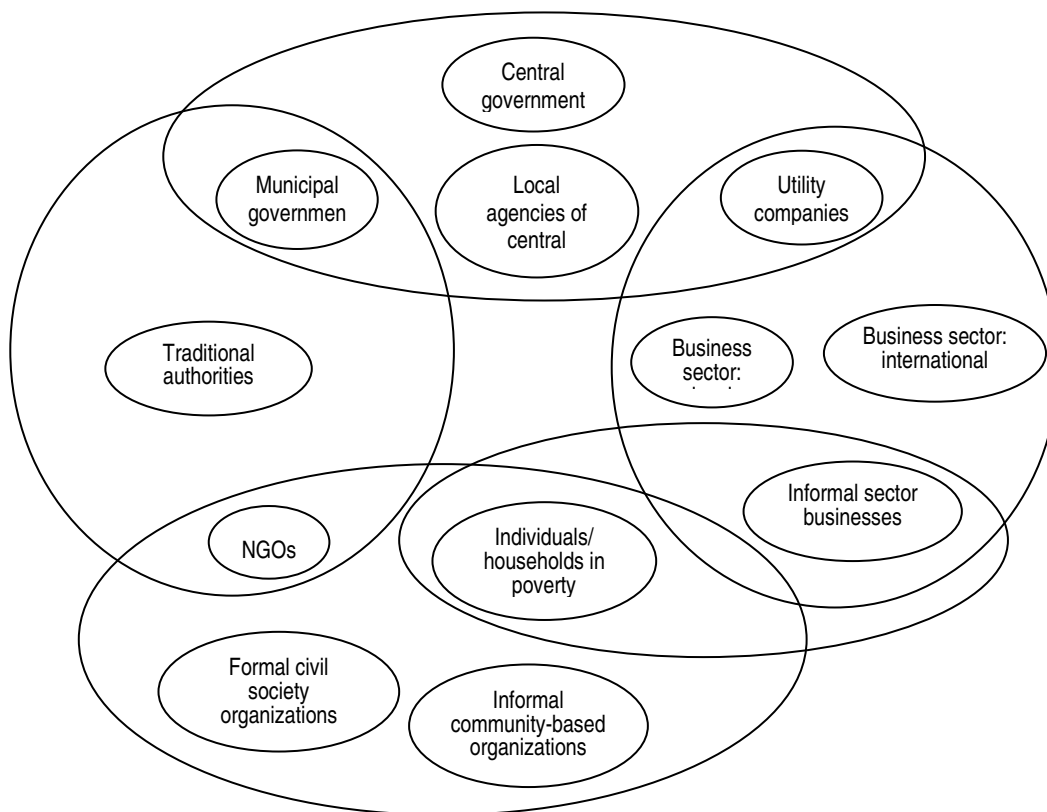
Central government

Municipal governmen

Local agencies of central

Utility companies

Traditional authorities

Business sector: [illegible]

Business sector: international

Informal sector businesses

NGOs

Individuals/ households in poverty

Formal civil society organizations

Informal community-based organizations